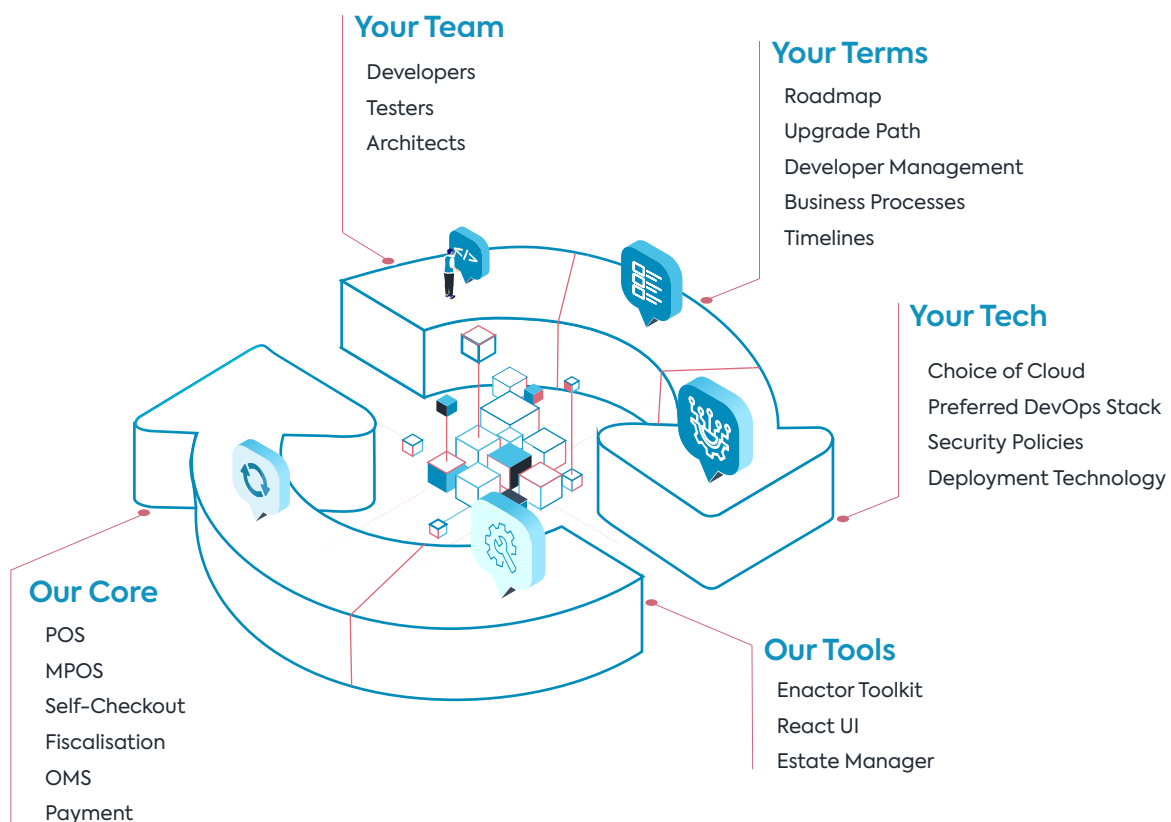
Your Team
Developers
Testers
Architects

Your Terms
Roadmap
Upgrade Path
Developer Management
Business Processes
Timelines

Your Tech
Choice of Cloud
Preferred DevOps Stack
Security Policies
Deployment Technology

Our Core
POS
MPOS
Self-Checkout
Fiscalisation
OMS
Payment

Our Tools
Enactor Toolkit
React UI
Estate Manager